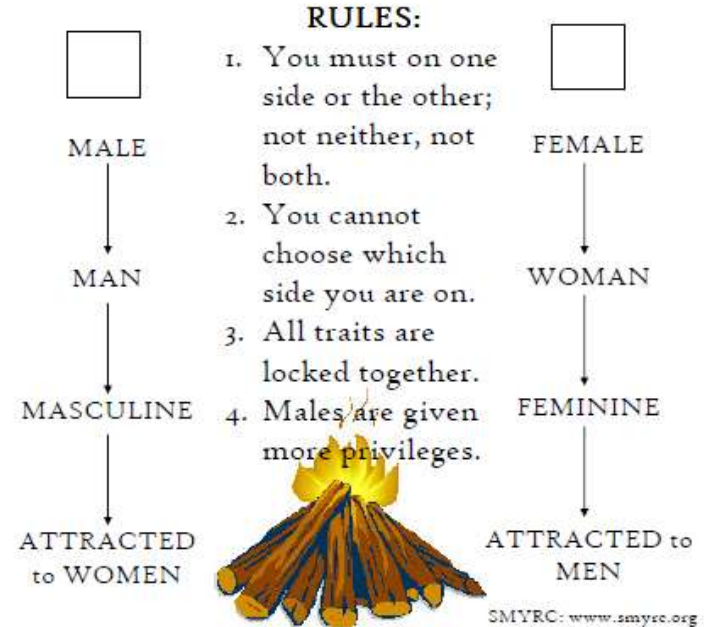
RULES:

1. You must on one side or the other; not neither, not both.
2. You cannot choose which side you are on.
3. All traits are locked together.
4. Males are given more privileges.

MALE

MAN

MASCULINE

ATTRACTED to WOMEN

FEMALE

WOMAN

FEMININE

ATTRACTED to MEN

SMYRC: www.smyrc.org